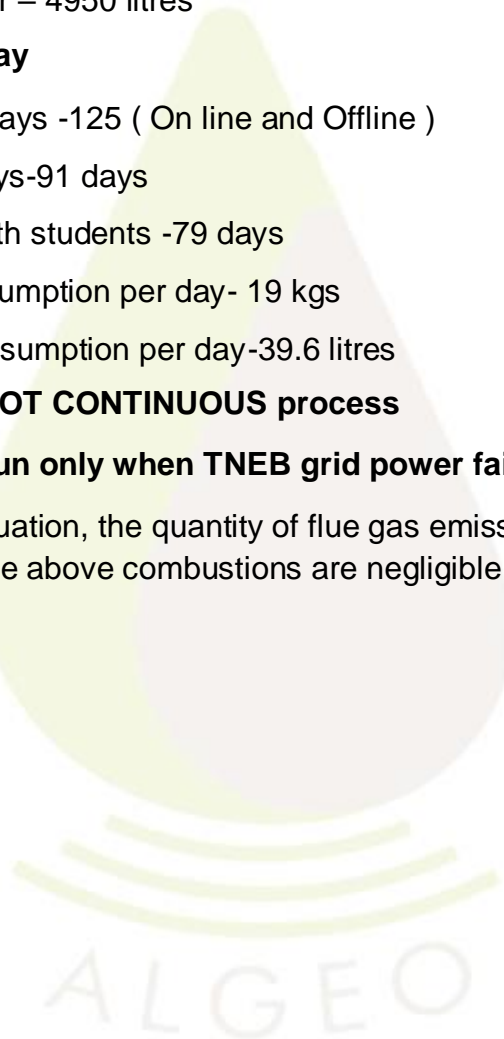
r – 4950 litres

ay

ays -125 ( On line and Offline )

ys-91 days

th students -79 days

umption per day- 19 kgs

sumption per day-39.6 litres

OT CONTINUOUS process

un only when TNEB grid power fa

uation, the quantity of flue gas emiss e above combustions are negligible

ALGEO